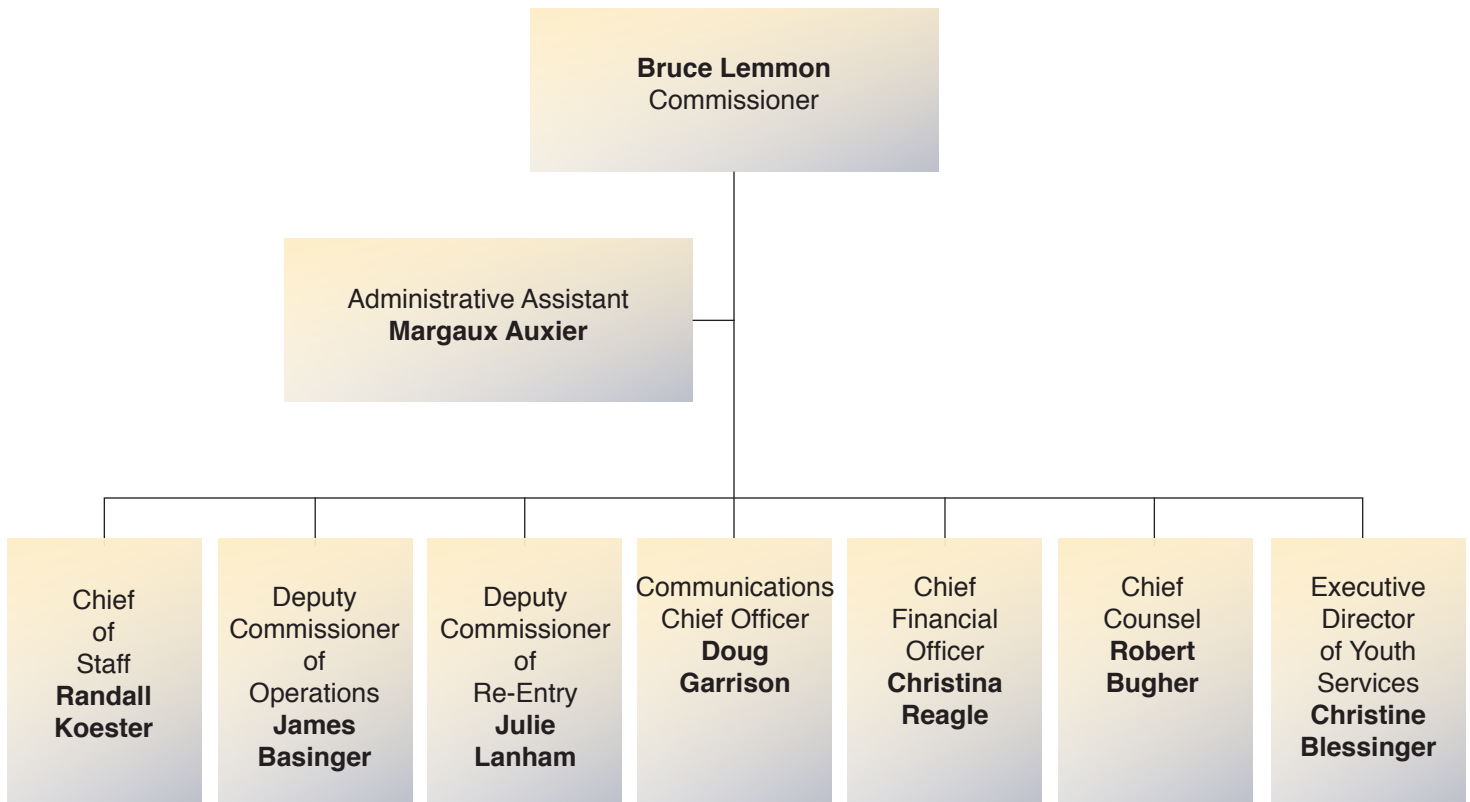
**Bruce Lemmon**
Commissioner

Administrative Assistant
**Margaux Auxier**

Chief of Staff
**Randall Koester**

Deputy Commissioner of Operations
**James Basinger**

Deputy Commissioner of Re-Entry
**Julie Lanham**

Communications Chief Officer
**Doug Garrison**

Chief Financial Officer
**Christina Reagle**

Chief Counsel
**Robert Bugher**

Executive Director of Youth Services
**Christine Blessinger**